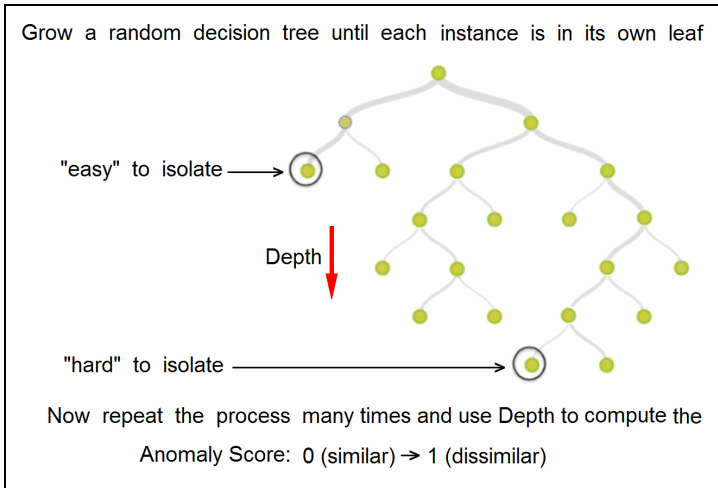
Grow a random decision tree until each instance is in its own leaf

"easy" to isolate

Depth

"hard" to isolate

Now repeat the process many times and use Depth to compute the Anomaly Score: 0 (similar) → 1 (dissimilar)